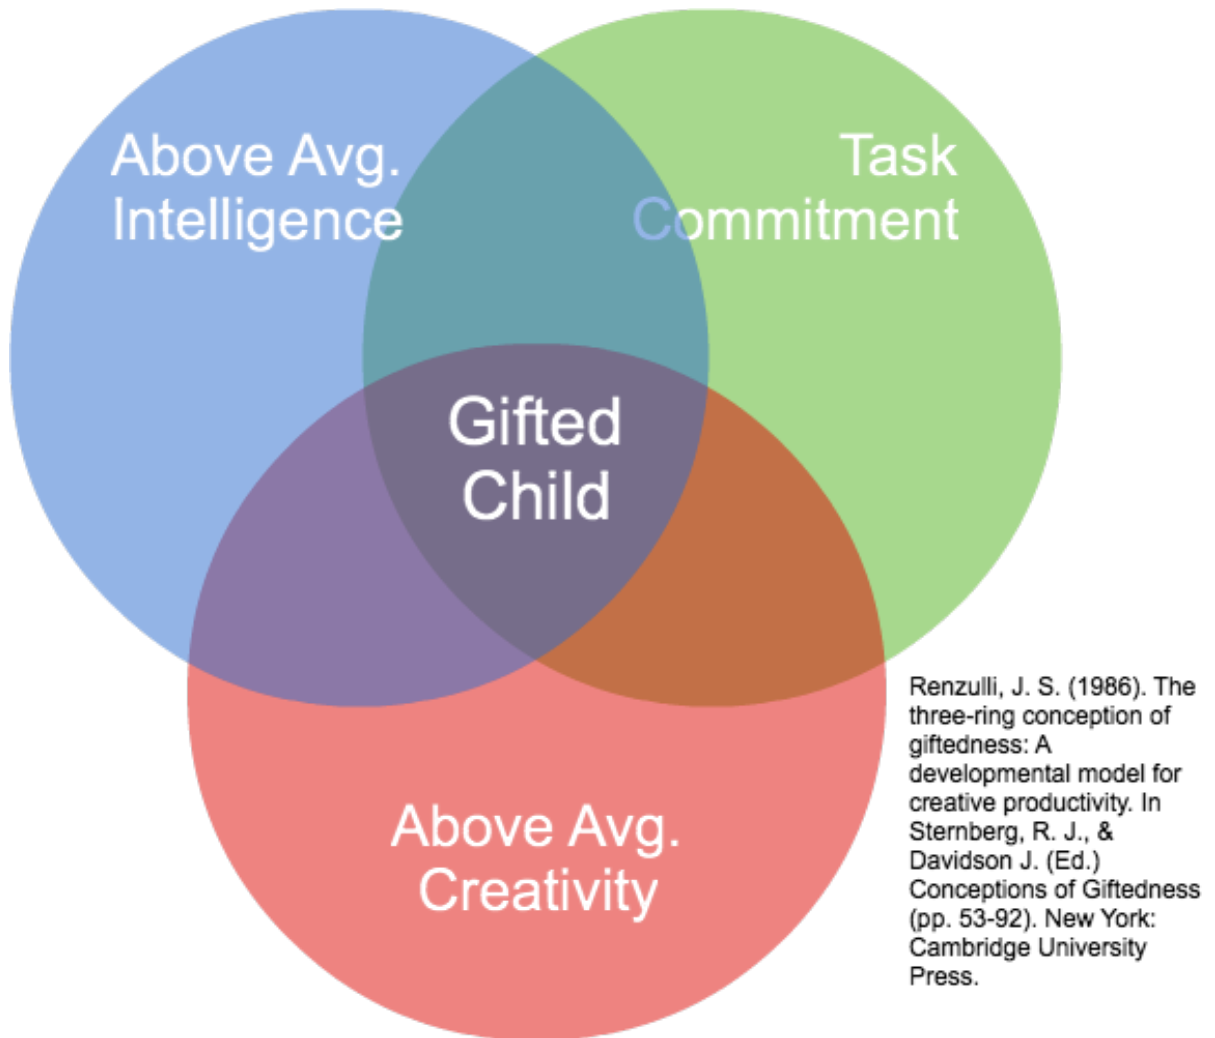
Above Avg. Intelligence

Task Commitment

Gifted Child

Above Avg. Creativity

Renzulli, J. S. (1986). The three-ring conception of giftedness: A developmental model for creative productivity. In Sternberg, R. J., & Davidson J. (Ed.) Conceptions of Giftedness (pp. 53-92). New York: Cambridge University Press.